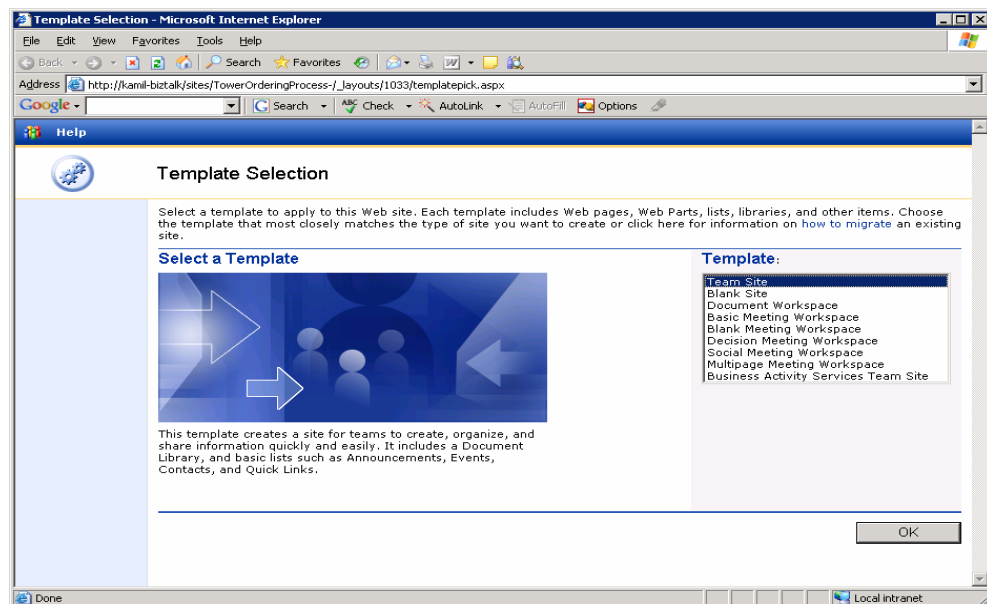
Template Selection - Microsoft Internet Explorer

File Edit View Favorites Tools Help

Back Search Favorites

Address http://kamil-biztalk/sites/TowerOrderingProcess-/_layouts/1033/templatepick.aspx

Google Search Check AutoLink AutoFill Options

Help

Template Selection

Select a template to apply to this Web site. Each template includes Web pages, Web Parts, lists, libraries, and other items. Choose the template that most closely matches the type of site you want to create or click here for information on how to migrate an existing site.

Select a Template

This template creates a site for teams to create, organize, and share information quickly and easily. It includes a Document Library, and basic lists such as Announcements, Events, Contacts, and Quick Links.

Template:

Team Site
Blank Site
Document Workspace
Basic Meeting Workspace
Blank Meeting Workspace
Decision Meeting Workspace
Social Meeting Workspace
Multipage Meeting Workspace
Business Activity Services Team Site

OK

Done

Local intranet